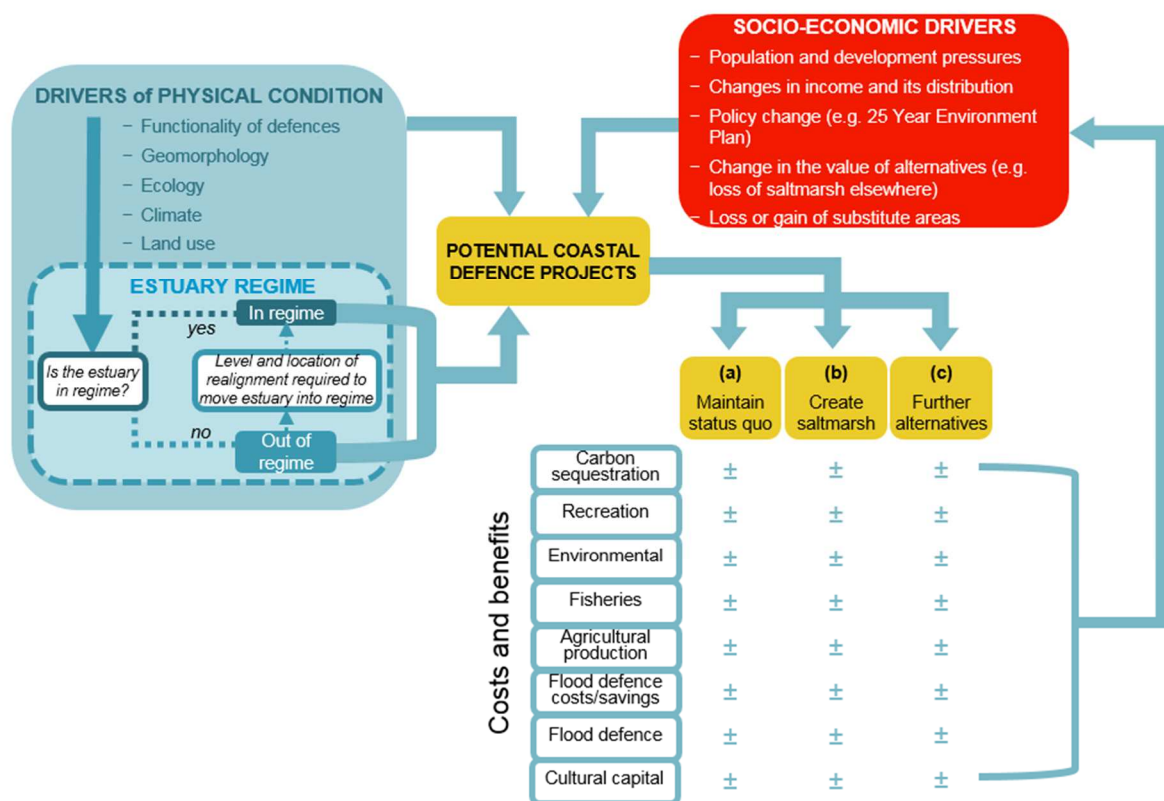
SOCIO-ECONOMIC DRIVERS
– Population and development pressures
– Changes in income and its distribution
– Policy change (e.g. 25 Year Environment Plan)
– Change in the value of alternatives (e.g. loss of saltmarsh elsewhere)
– Loss or gain of substitute areas

DRIVERS of PHYSICAL CONDITION
– Functionality of defences
– Geomorphology
– Ecology
– Climate
– Land use

ESTUARY REGIME

Is the estuary in regime?

yes

In regime

Level and location of realignment required to move estuary into regime

no

Out of regime

POTENTIAL COASTAL DEFENCE PROJECTS

(a) Maintain status quo

(b) Create saltmarsh

(c) Further alternatives

Costs and benefits

| | | | |
|---|---|---|---|
| Carbon sequestration | ± | ± | ± |
| Recreation | ± | ± | ± |
| Environmental | ± | ± | ± |
| Fisheries | ± | ± | ± |
| Agricultural production | ± | ± | ± |
| Flood defence costs/savings | ± | ± | ± |
| Flood defence | ± | ± | ± |
| Cultural capital | ± | ± | ± |